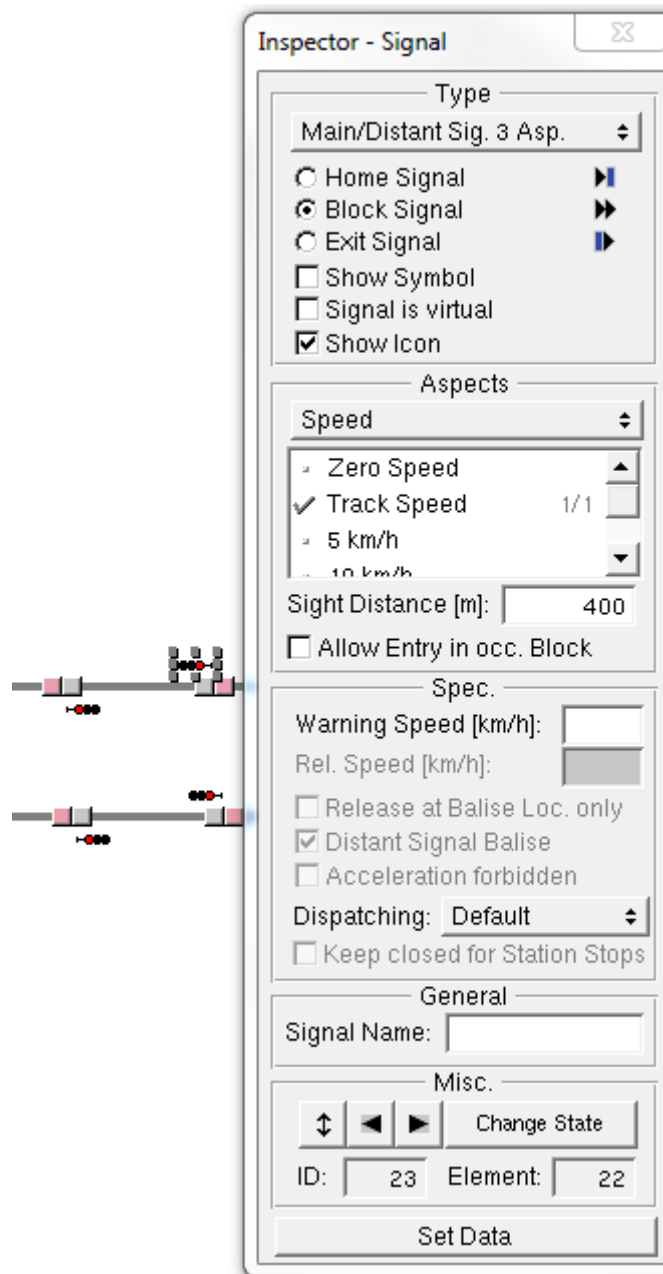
Inspector - Signal

Type

Main/Distant Sig. 3 Asp.

Home Signal

Block Signal

Exit Signal

Show Symbol

Signal is virtual

Show Icon

Aspects

Speed

Zero Speed

Track Speed 1/1

5 km/h

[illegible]

Sight Distance [m]: 400

Allow Entry in occ. Block

Spec.

Warning Speed [km/h]:

Rel. Speed [km/h]:

Release at Balise Loc. only

Distant Signal Balise

Acceleration forbidden

Dispatching: Default

Keep closed for Station Stops

General

Signal Name:

Misc.

Change State

ID: 23 Element: 22

Set Data